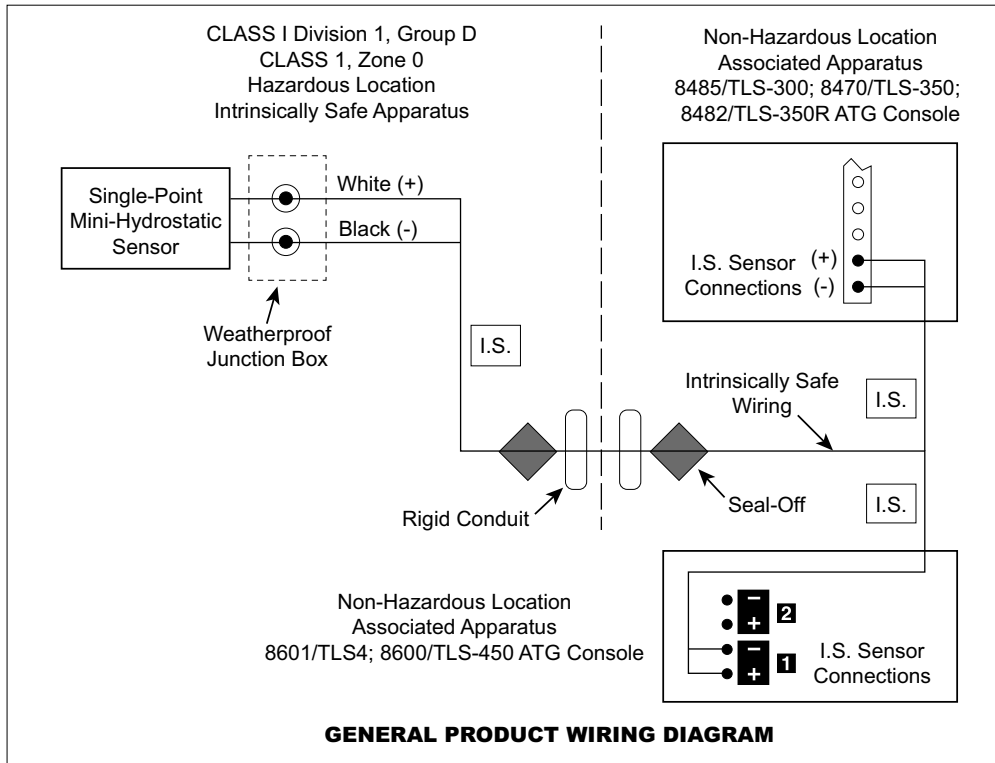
CLASS I Division 1, Group D
CLASS 1, Zone 0
Hazardous Location
Intrinsically Safe Apparatus

Non-Hazardous Location
Associated Apparatus
8485/TLS-300; 8470/TLS-350;
8482/TLS-350R ATG Console

Single-Point Mini-Hydrostatic Sensor

White (+)

Black (-)

Weatherproof Junction Box

I.S. Sensor Connections (+) (-)

I.S.

Intrinsically Safe Wiring

I.S.

Rigid Conduit

Seal-Off

I.S.

Non-Hazardous Location
Associated Apparatus
8601/TLS4; 8600/TLS-450 ATG Console

−
+
2

−
+
1

I.S. Sensor Connections

GENERAL PRODUCT WIRING DIAGRAM